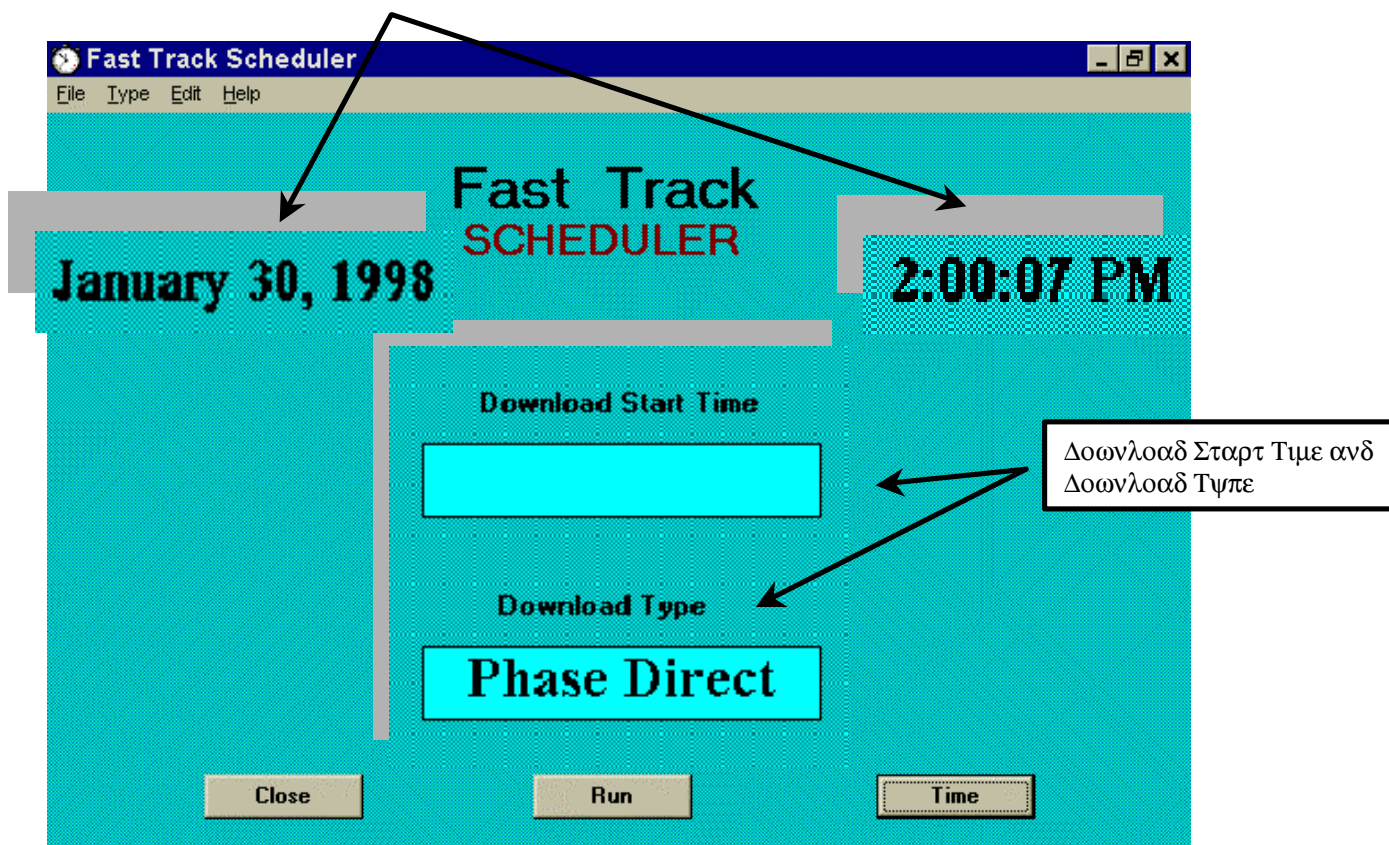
Fast Track Scheduler

File Type Edit Help

Fast Track
SCHEDULER

January 30, 1998

2:00:07 PM

Download Start Time

Δοωνλοαδ Σταρτ Τιμε ανδ Δοωνλοαδ Τψπε

Download Type

Phase Direct

Close

Run

Time